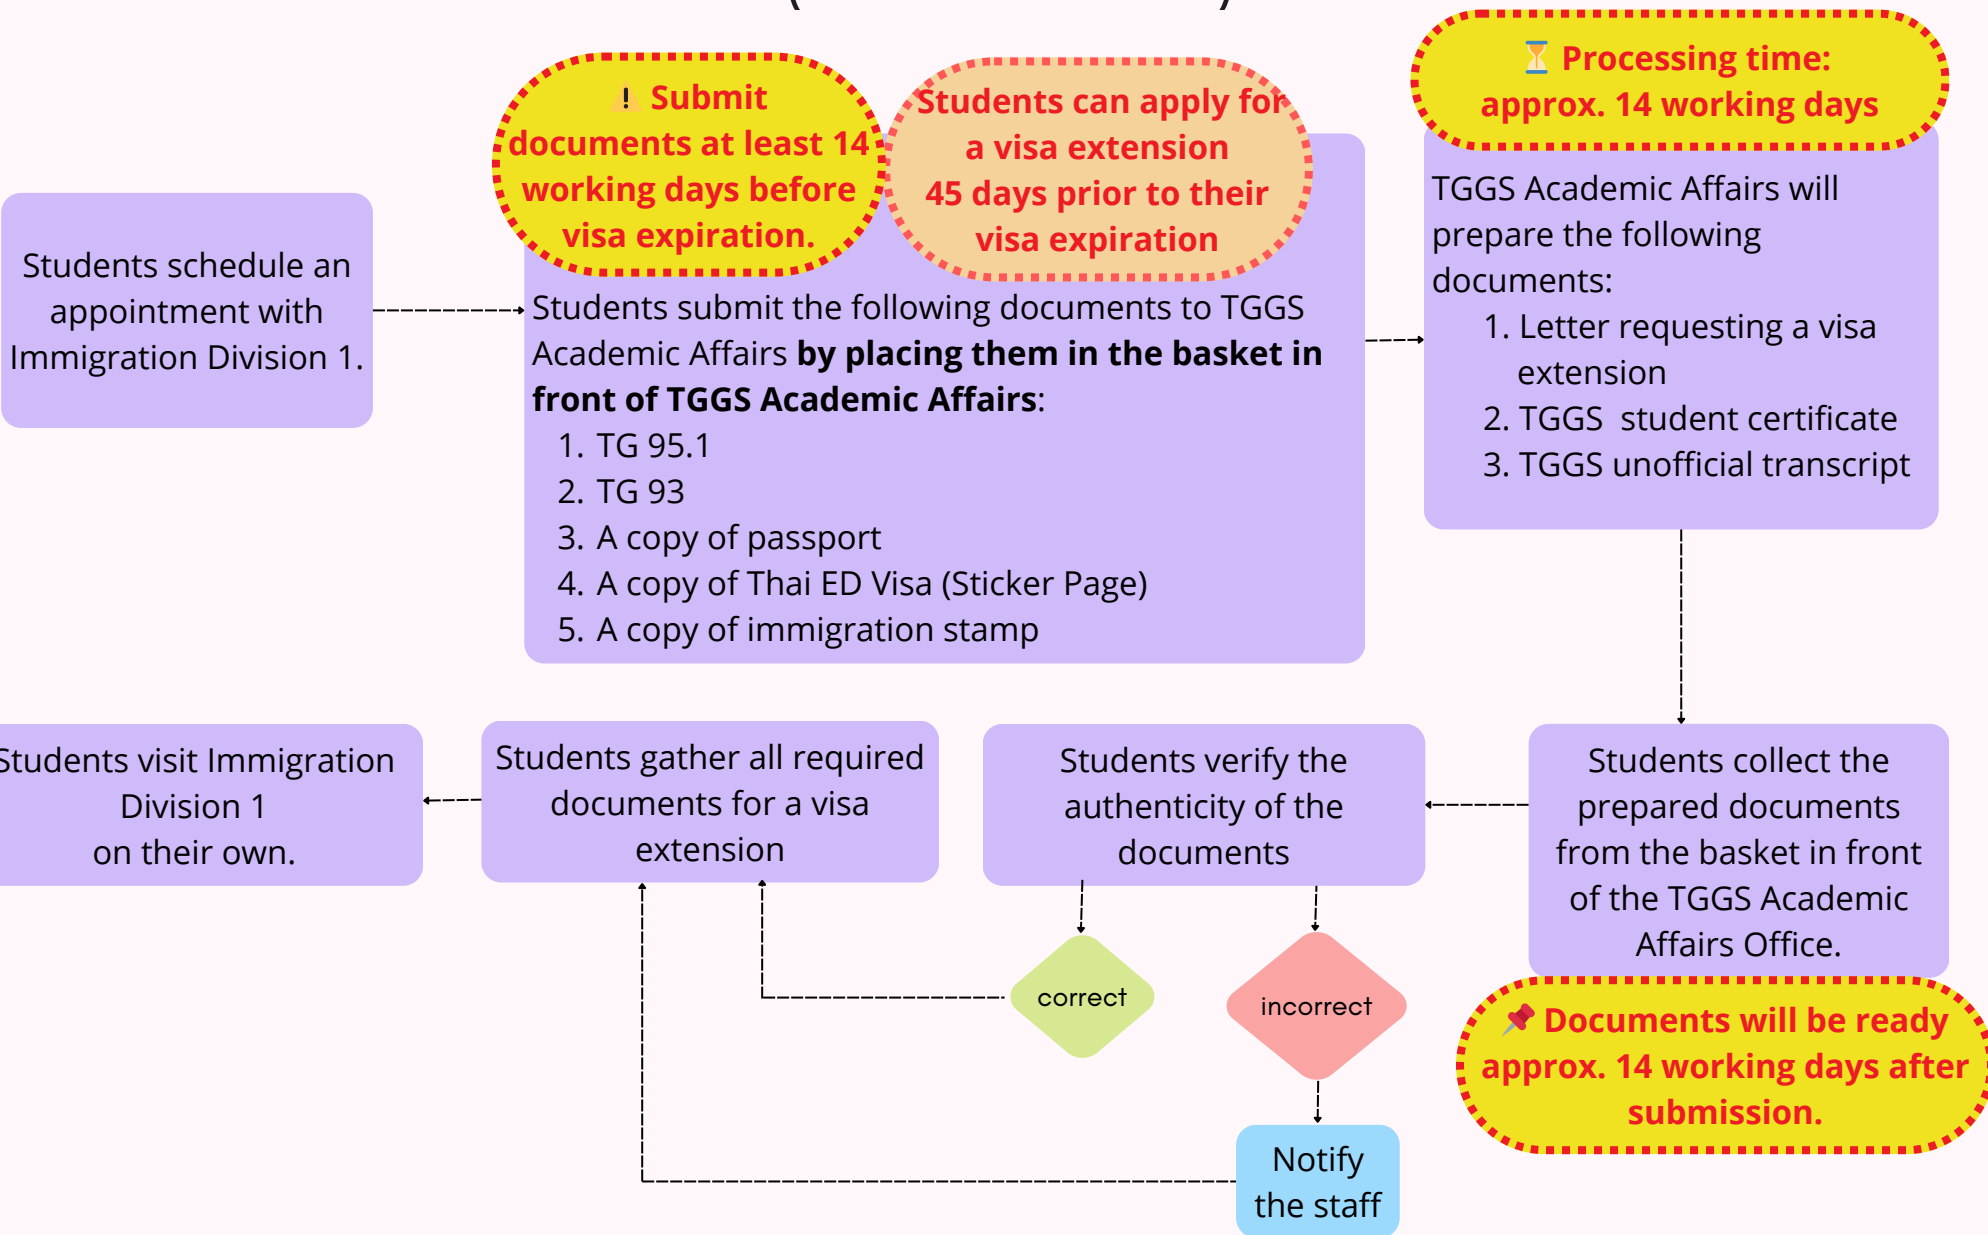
Students schedule an appointment with Immigration Division 1.

⚠️ Submit documents at least 14 working days before visa expiration.

Students can apply for a visa extension 45 days prior to their visa expiration

Students submit the following documents to TGGS Academic Affairs **by placing them in the basket in front of TGGS Academic Affairs**:
1. TG 95.1
2. TG 93
3. A copy of passport
4. A copy of Thai ED Visa (Sticker Page)
5. A copy of immigration stamp

⏳ Processing time: approx. 14 working days

TGGS Academic Affairs will prepare the following documents:
1. Letter requesting a visa extension
2. TGGS student certificate
3. TGGS unofficial transcript

Students collect the prepared documents from the basket in front of the TGGS Academic Affairs Office.

📌 Documents will be ready approx. 14 working days after submission.

Students verify the authenticity of the documents

correct

incorrect

Notify the staff

Students gather all required documents for a visa extension

Students visit Immigration Division 1 on their own.